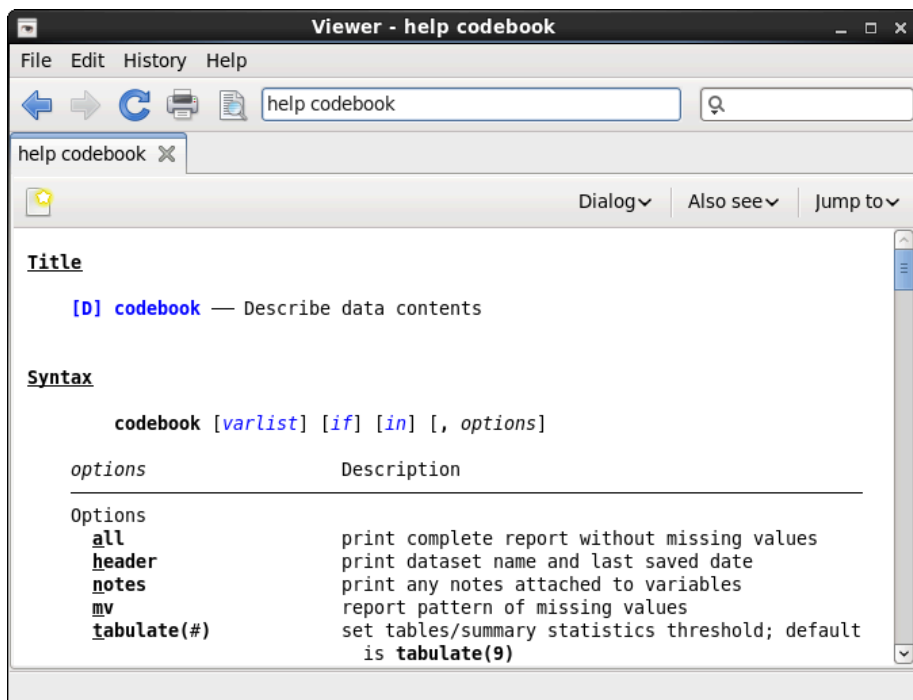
Viewer - help codebook

File Edit History Help

help codebook

help codebook

Dialog Also see Jump to

Title

[D] codebook — Describe data contents

Syntax

codebook [varlist] [if] [in] [, options]

| options | Description |
|---|---|
| Options | |
| all | print complete report without missing values |
| header | print dataset name and last saved date |
| notes | print any notes attached to variables |
| mv | report pattern of missing values |
| tabulate(#) | set tables/summary statistics threshold; default is tabulate(9) |